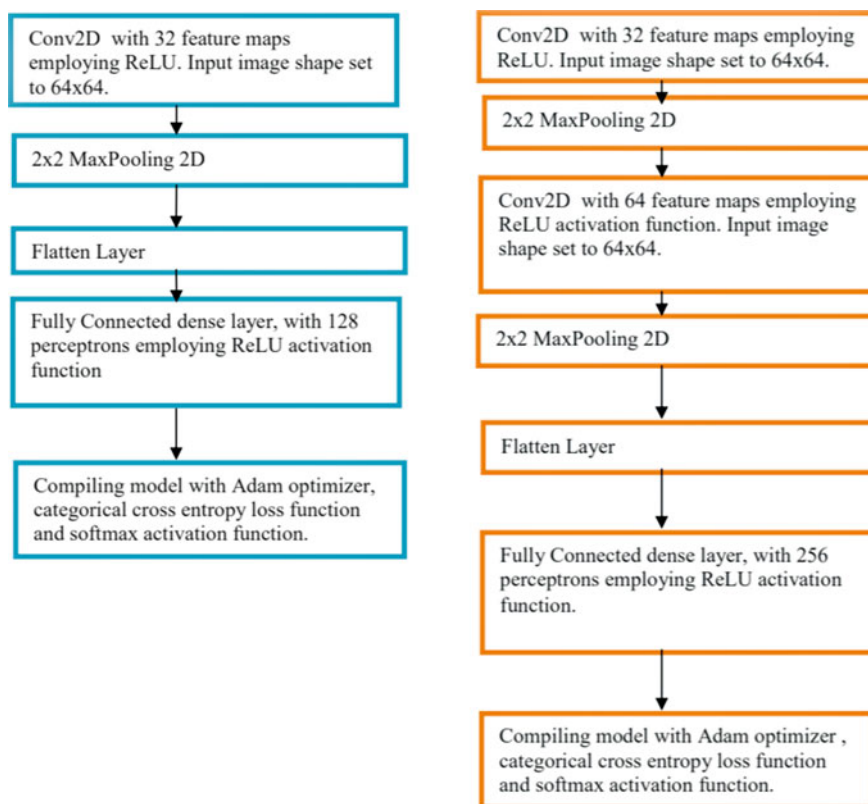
Conv2D with 32 feature maps employing ReLU. Input image shape set to 64x64.

2x2 MaxPooling 2D

Flatten Layer

Fully Connected dense layer, with 128 perceptrons employing ReLU activation function

Compiling model with Adam optimizer, categorical cross entropy loss function and softmax activation function.

Conv2D with 32 feature maps employing ReLU. Input image shape set to 64x64.

2x2 MaxPooling 2D

Conv2D with 64 feature maps employing ReLU activation function. Input image shape set to 64x64.

2x2 MaxPooling 2D

Flatten Layer

Fully Connected dense layer, with 256 perceptrons employing ReLU activation function.

Compiling model with Adam optimizer , categorical cross entropy loss function and softmax activation function.